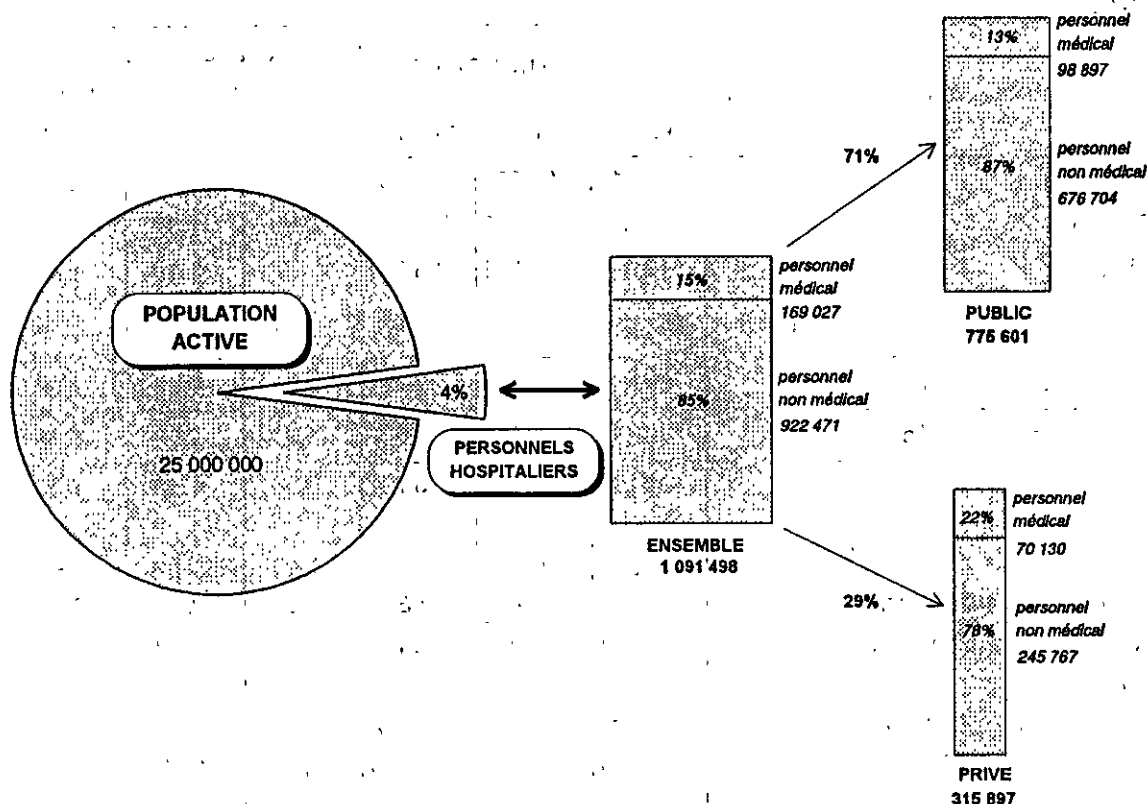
POPULATION ACTIVE

4%

25 000 000

PERSONNELS HOSPITALIERS

15%

personnel médical 169 027

85%

personnel non médical 922 471

ENSEMBLE 1 091 498

71%

13%

personnel médical 98 897

87%

personnel non médical 676 704

PUBLIC 775 601

29%

22%

personnel médical 70 130

78%

personnel non médical 245 767

PRIVE 315 897